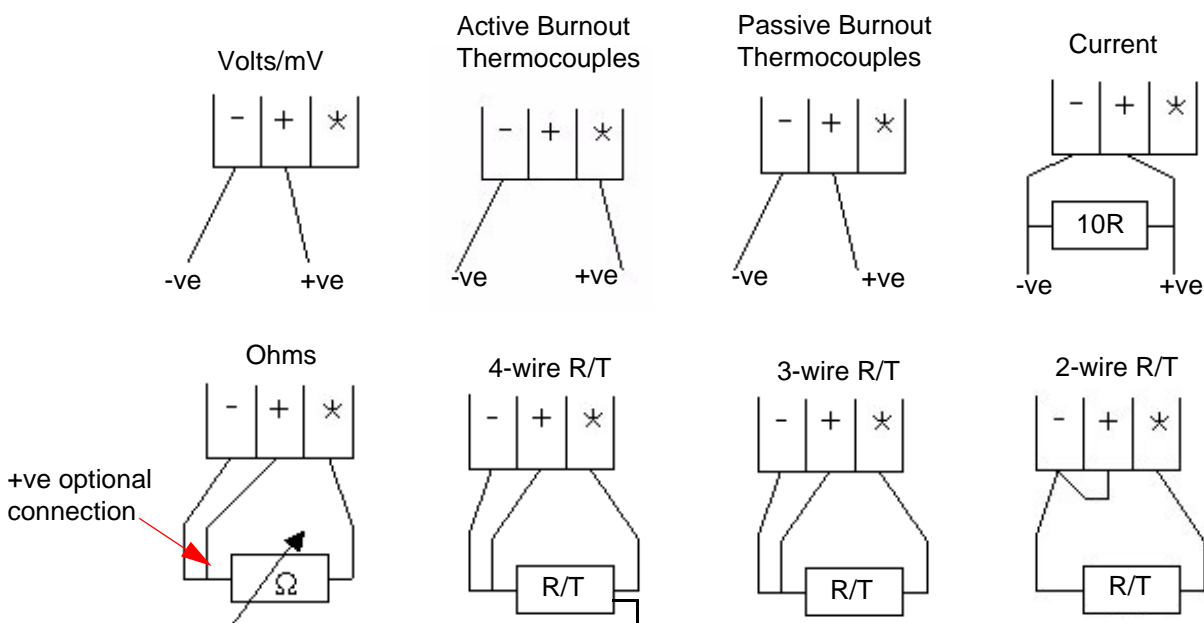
Volts/mV

- + *

-ve +ve

Active Burnout Thermocouples

- + *

-ve +ve

Passive Burnout Thermocouples

- + *

-ve +ve

Current

- + *

10R

-ve +ve

Ohms

- + *

+ve optional connection

Ω

4-wire R/T

- + *

R/T

3-wire R/T

- + *

R/T

2-wire R/T

- + *

R/T